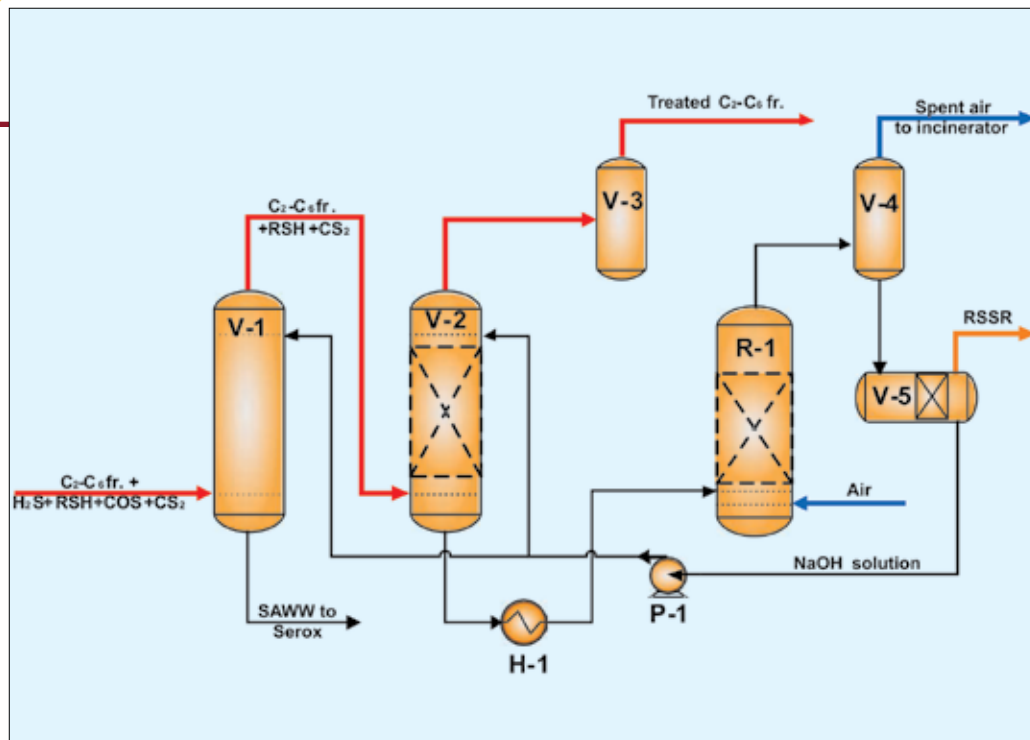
Treated $C_2$-$C_6$ fr.

Spent air to incinerator

$C_2$-$C_6$ fr. +RSH +$CS_2$

V-3

V-4

V-1

V-2

R-1

RSSR

V-5

$C_2$-$C_6$ fr. + $H_2S$+ RSH+COS+$CS_2$

Air

NaOH solution

SAWW to Serox

P-1

H-1